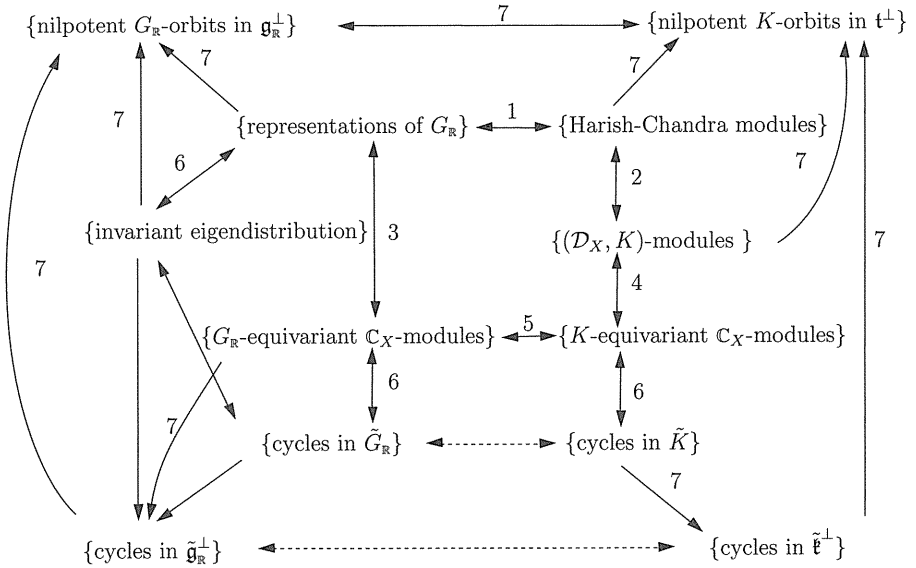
{nilpotent $G_{\mathbb{R}}$-orbits in $\mathfrak{g}_{\mathbb{R}}^{\perp}$}    7    {nilpotent $K$-orbits in $\mathfrak{k}^{\perp}$}

7    7    7

{representations of $G_{\mathbb{R}}$}    1    {Harish-Chandra modules}

6    2    7

{invariant eigendistribution}    3    {$(\mathcal{D}_X, K)$-modules }

7    4    7

{$G_{\mathbb{R}}$-equivariant $\mathbb{C}_X$-modules}    5    {$K$-equivariant $\mathbb{C}_X$-modules}

7    6    6

{cycles in $\tilde{G}_{\mathbb{R}}$}    {cycles in $\tilde{K}$}

7

{cycles in $\tilde{\mathfrak{g}}_{\mathbb{R}}^{\perp}$}    {cycles in $\tilde{\mathfrak{k}}^{\perp}$}